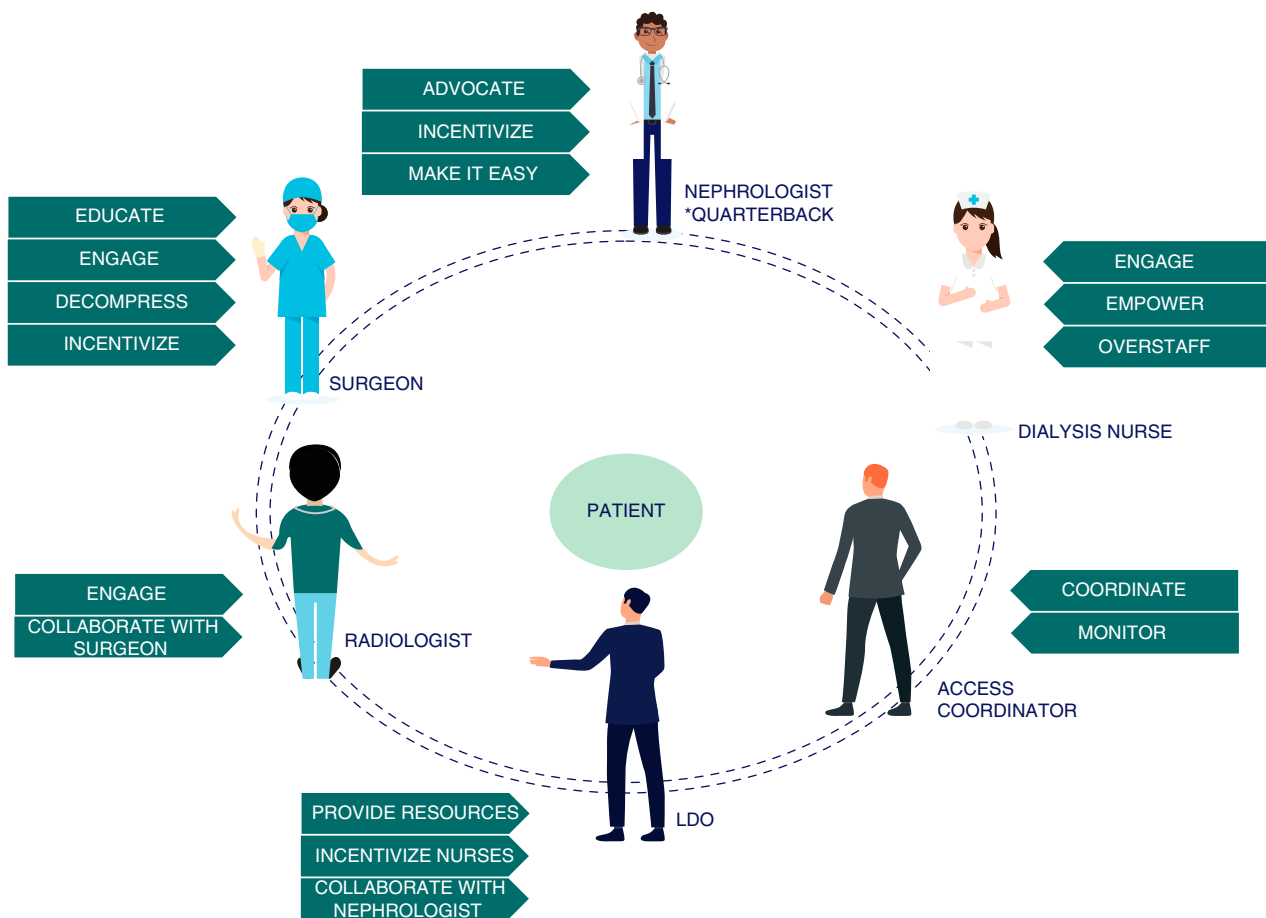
ADVOCATE
INCENTIVIZE
MAKE IT EASY

NEPHROLOGIST
*QUARTERBACK

EDUCATE
ENGAGE
DECOMPRESS
INCENTIVIZE

SURGEON

ENGAGE
EMPOWER
OVERSTAFF

DIALYSIS NURSE

PATIENT

ENGAGE
COLLABORATE WITH SURGEON

RADIOLOGIST

COORDINATE
MONITOR

ACCESS COORDINATOR

PROVIDE RESOURCES
INCENTIVIZE NURSES
COLLABORATE WITH NEPHROLOGIST

LDO